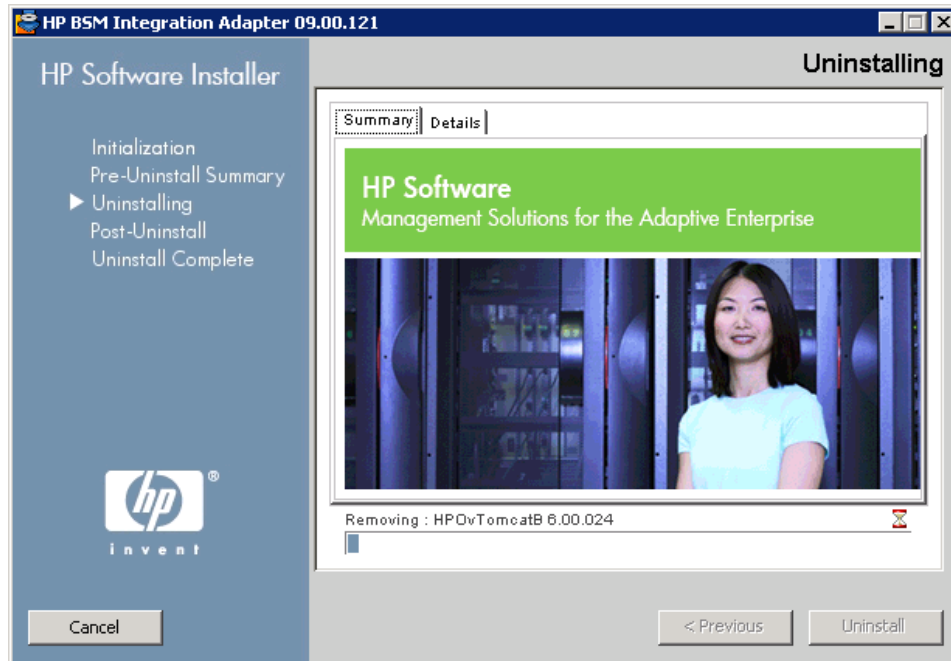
HP BSM Integration Adapter 09.00.121

HP Software Installer

Uninstalling

Initialization
Pre-Uninstall Summary
Uninstalling
Post-Uninstall
Uninstall Complete

Summary | Details

HP Software
Management Solutions for the Adaptive Enterprise

hp
invent

Removing : HPOvTomcatB 6.00.024

Cancel

< Previous

Uninstall